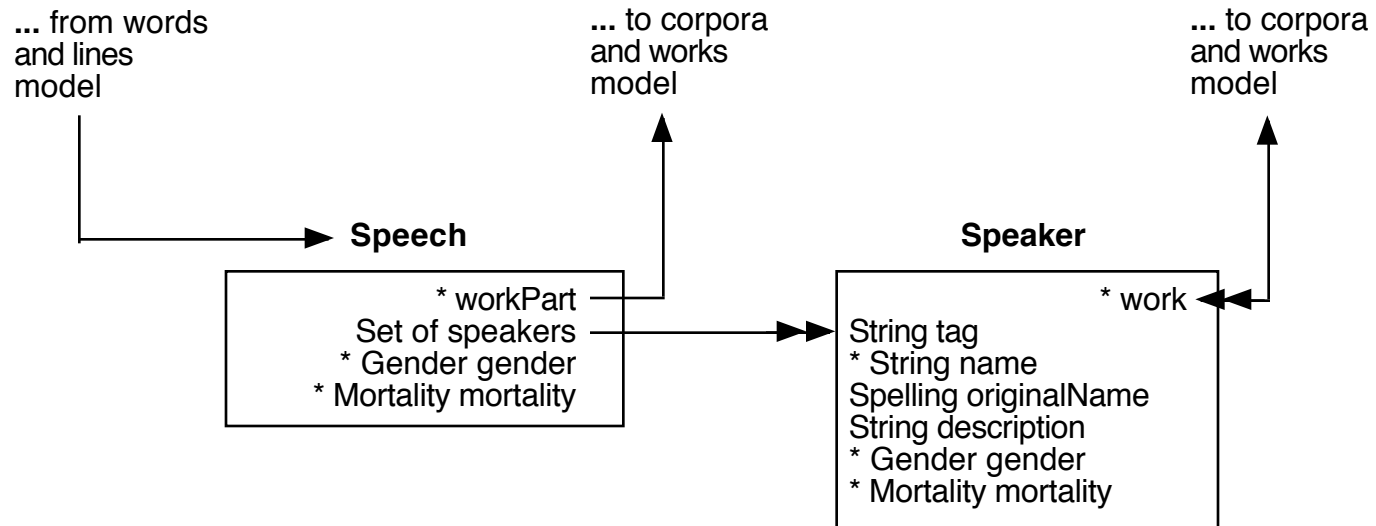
... from words and lines model

... to corpora and works model

... to corpora and works model

Speech

* workPart
Set of speakers
* Gender gender
* Mortality mortality

Speaker

* work
String tag
* String name
Spelling originalName
String description
* Gender gender
* Mortality mortality